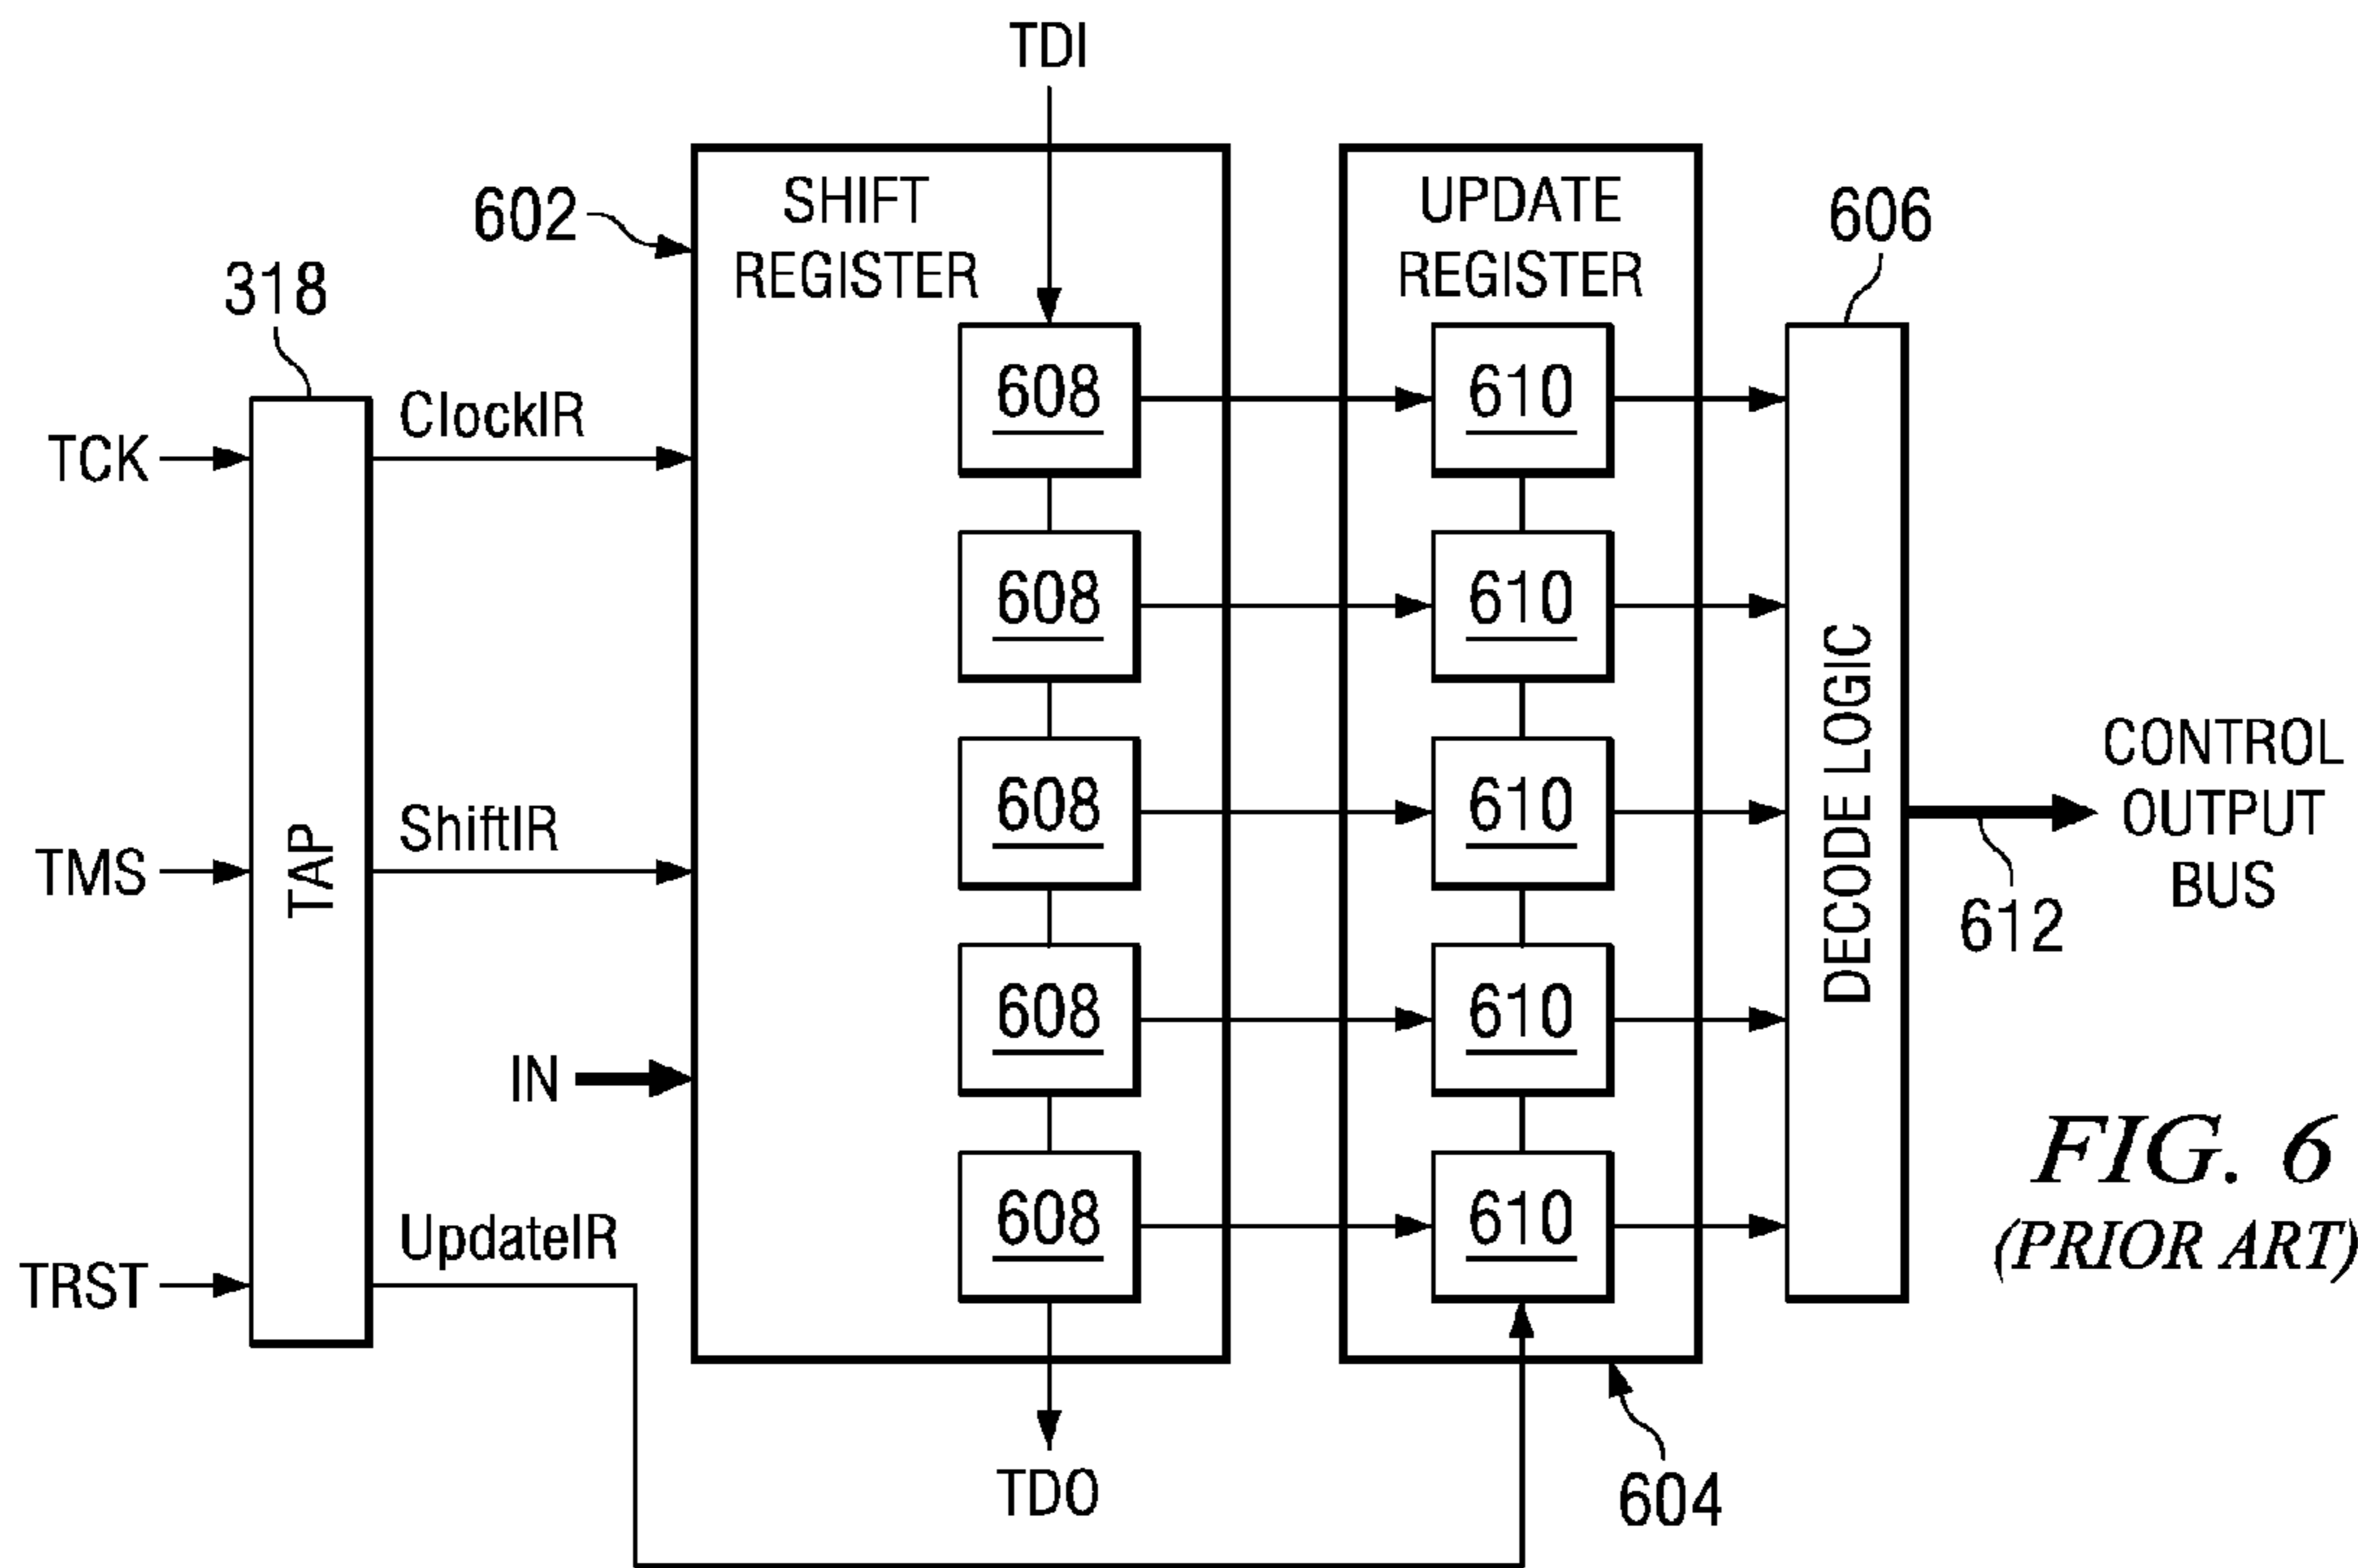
TDI

602

SHIFT REGISTER

UPDATE REGISTER

606

318

608

610

ClockIR

TCK

608

610

DECODE LOGIC

CONTROL OUTPUT BUS

608

610

ShiftIR

TMS

TAP

612

608

610

IN

608

610

FIG. 6
(PRIOR ART)

UpdateIR

TRST

TDO

604